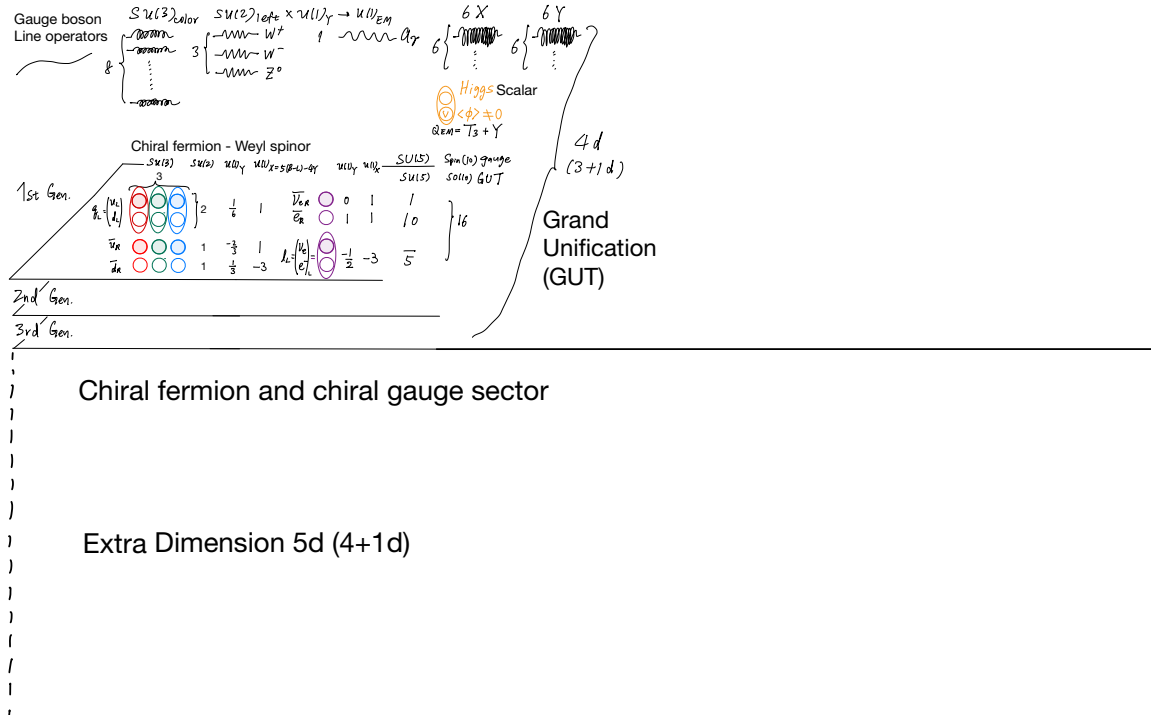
Gauge boson
Line operators

$SU(3)_{color}$ $SU(2)_{left} \times U(1)_Y \to U(1)_{EM}$ 6 X 6 Y

8 3 $W^+$ $W^-$ $Z^0$ 1 $a_\gamma$ 6 6

Higgs Scalar
$\langle \phi \rangle \neq 0$
$Q_{EM} = T_3 + Y$

4d
(3+1d)

Chiral fermion - Weyl spinor

$SU(3)$ $SU(2)$ $U(1)_Y$ $U(1)_{X=5(B-L)-4Y}$ $U(1)_Y$ $U(1)_X$ $\frac{SU(5)}{SU(5)}$ Spin(10) gauge / SO(10) GUT

3

1st Gen.

$q_L = \begin{pmatrix} u_L \\ d_L \end{pmatrix}$ 2 $\frac{1}{6}$ 1 $\bar{\nu}_{eR}$ 0 1 1
$\bar{e}_R$ 1 1 10 16
$\bar{u}_R$ 1 $-\frac{2}{3}$ 1 $l_L = \begin{pmatrix} \nu_e \\ e \end{pmatrix}_L$ $-\frac{1}{2}$ $-3$ $\bar{5}$
$\bar{d}_R$ 1 $\frac{1}{3}$ $-3$

Grand
Unification
(GUT)

2nd Gen.
3rd Gen.

Chiral fermion and chiral gauge sector

Extra Dimension 5d (4+1d)